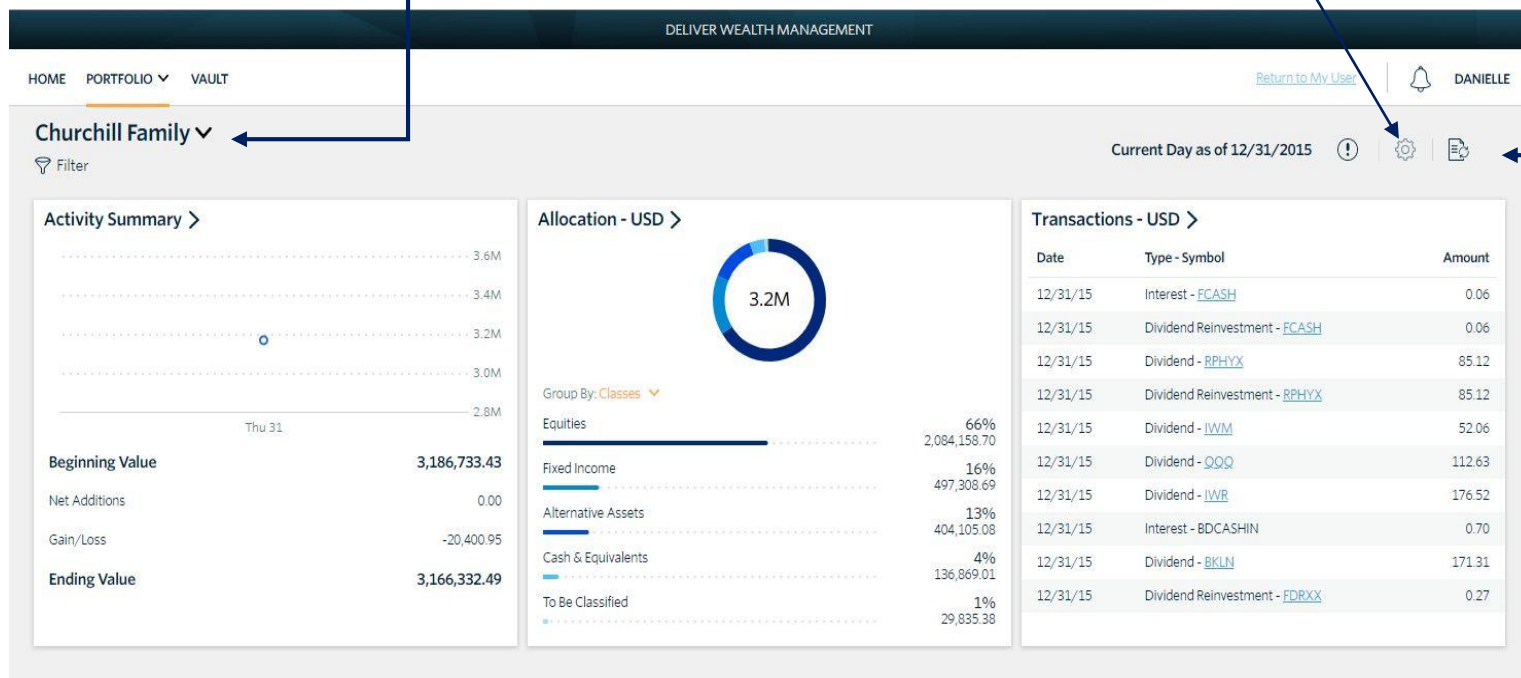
DELIVER WEALTH MANAGEMENT

HOME PORTFOLIO VAULT

Return to My User DANIELLE

Churchill Family
Filter

Current Day as of 12/31/2015

Activity Summary >

3.6M
3.4M
3.2M
3.0M
2.8M
Thu 31

Beginning Value 3,186,733.43
Net Additions 0.00
Gain/Loss -20,400.95
Ending Value 3,166,332.49

Allocation - USD >

3.2M

Group By: Classes

Equities 66% 2,084,158.70
Fixed Income 16% 497,308.69
Alternative Assets 13% 404,105.08
Cash & Equivalents 4% 136,869.01
To Be Classified 1% 29,835.38

Transactions - USD >

| Date | Type - Symbol | Amount |
|---|---|---|
| 12/31/15 | Interest - FCASH | 0.06 |
| 12/31/15 | Dividend Reinvestment - FCASH | 0.06 |
| 12/31/15 | Dividend - RPHYX | 85.12 |
| 12/31/15 | Dividend Reinvestment - RPHYX | 85.12 |
| 12/31/15 | Dividend - IWM | 52.06 |
| 12/31/15 | Dividend - QQQ | 112.63 |
| 12/31/15 | Dividend - IWR | 176.52 |
| 12/31/15 | Interest - BDCASHIN | 0.70 |
| 12/31/15 | Dividend - BKLN | 171.31 |
| 12/31/15 | Dividend Reinvestment - FDRXX | 0.27 |